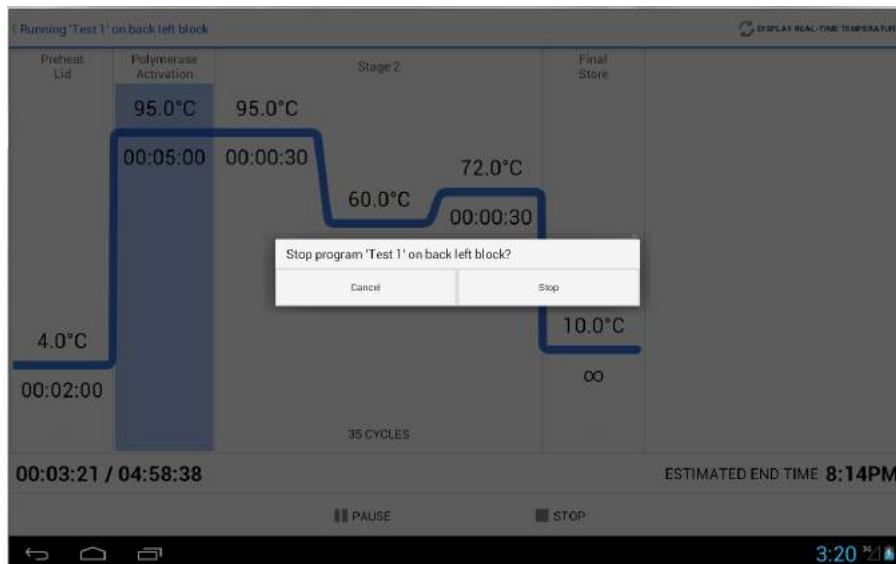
< Running 'Test 1' on back left block

DISPLAY REAL-TIME TEMPERATU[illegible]

Preheat Lid

Polymerase Activation

Stage 2

Final Store

95.0°C

95.0°C

00:05:00

00:00:30

72.0°C

60.0°C

00:00:30

Stop program 'Test 1' on back left block?

Cancel

Stop

10.0°C

4.0°C

∞

00:02:00

35 CYCLES

00:03:21 / 04:58:38

ESTIMATED END TIME 8:14PM

PAUSE

STOP

3:20